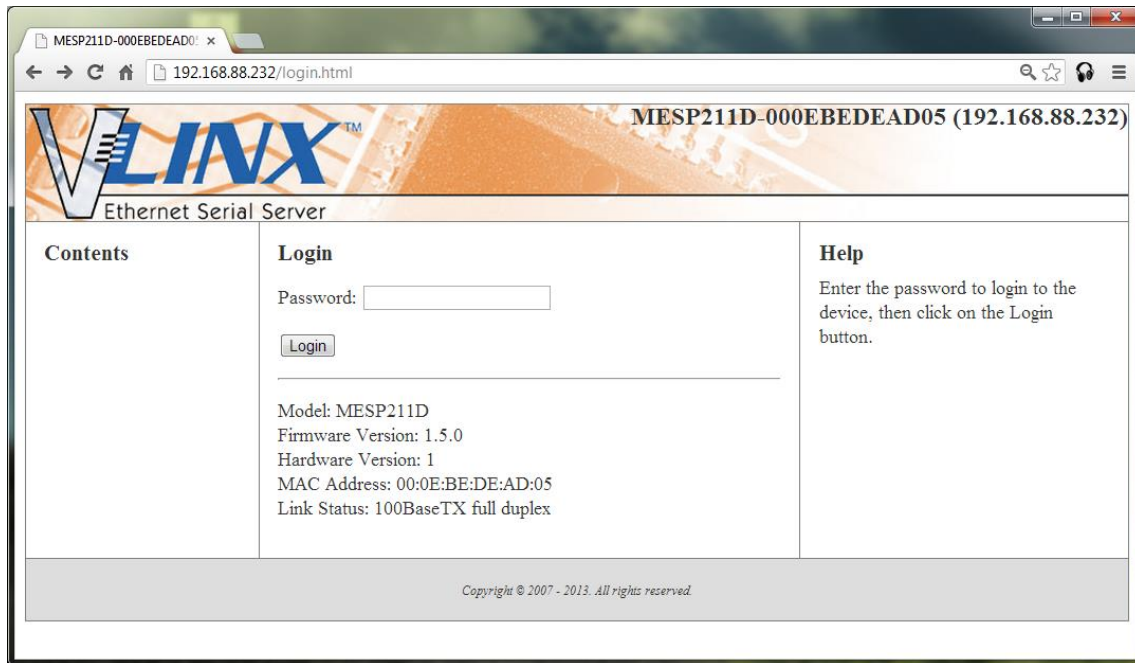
MESP211D-000EBEDEAD0! ×

192.168.88.232/login.html

VLINX TM
Ethernet Serial Server

MESP211D-000EBEDEAD05 (192.168.88.232)

Contents

Login

Password:

Login

Model: MESP211D
Firmware Version: 1.5.0
Hardware Version: 1
MAC Address: 00:0E:BE:DE:AD:05
Link Status: 100BaseTX full duplex

Help

Enter the password to login to the device, then click on the Login button.

Copyright © 2007 - 2013. All rights reserved.